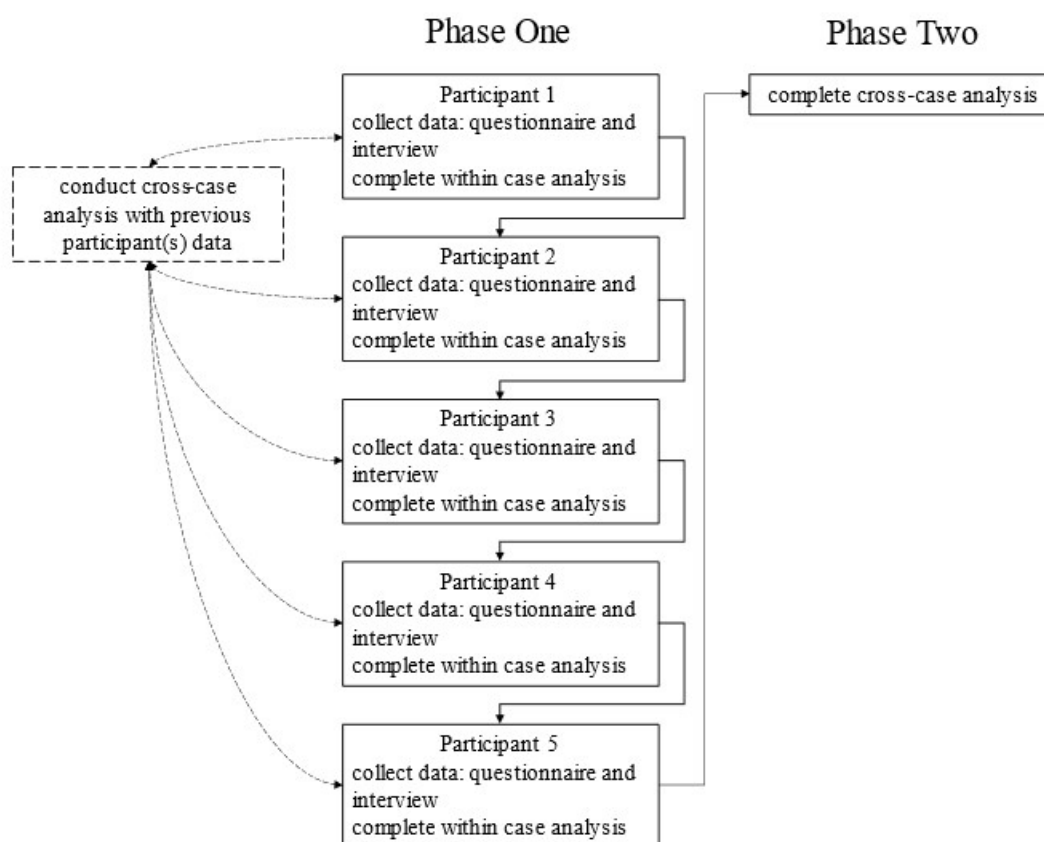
Phase One

Phase Two

Participant 1
collect data: questionnaire and interview
complete within case analysis

complete cross-case analysis

conduct cross-case analysis with previous participant(s) data

Participant 2
collect data: questionnaire and interview
complete within case analysis

Participant 3
collect data: questionnaire and interview
complete within case analysis

Participant 4
collect data: questionnaire and interview
complete within case analysis

Participant 5
collect data: questionnaire and interview
complete within case analysis